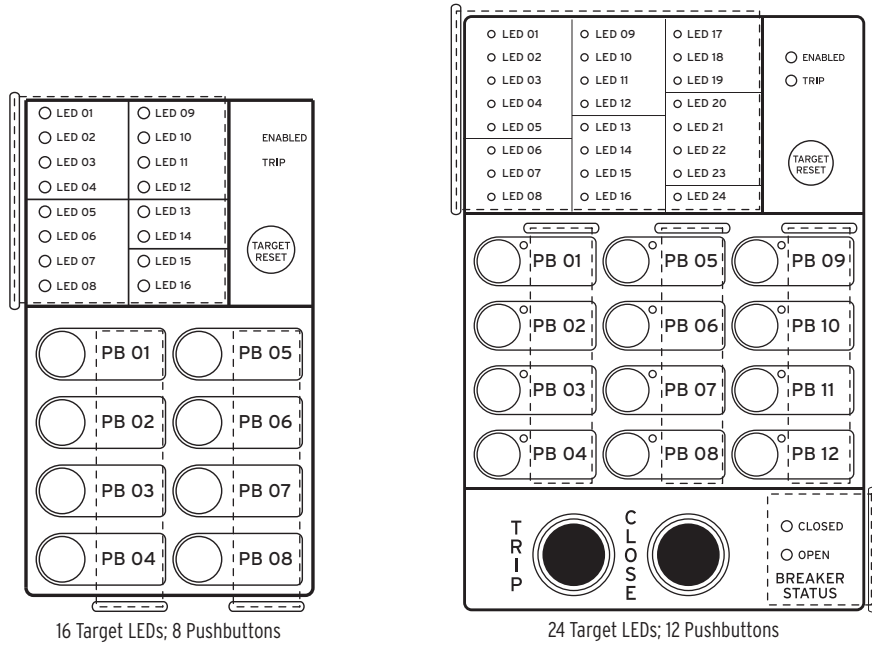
| LED 01 | LED 09 |
|---|---|
| LED 02 | LED 10 |
| LED 03 | LED 11 |
| LED 04 | LED 12 |
| LED 05 | LED 13 |
| LED 06 | LED 14 |
| LED 07 | LED 15 |
| LED 08 | LED 16 |

ENABLED
TRIP
TARGET RESET

PB 01
PB 05
PB 02
PB 06
PB 03
PB 07
PB 04
PB 08

16 Target LEDs; 8 Pushbuttons

| LED 01 | LED 09 | LED 17 |
|---|---|---|
| LED 02 | LED 10 | LED 18 |
| LED 03 | LED 11 | LED 19 |
| LED 04 | LED 12 | LED 20 |
| LED 05 | LED 13 | LED 21 |
| LED 06 | LED 14 | LED 22 |
| LED 07 | LED 15 | LED 23 |
| LED 08 | LED 16 | LED 24 |

ENABLED
TRIP
TARGET RESET

PB 01
PB 05
PB 09
PB 02
PB 06
PB 10
PB 03
PB 07
PB 11
PB 04
PB 08
PB 12

TRIP
CLOSE
CLOSED
OPEN
BREAKER STATUS

24 Target LEDs; 12 Pushbuttons